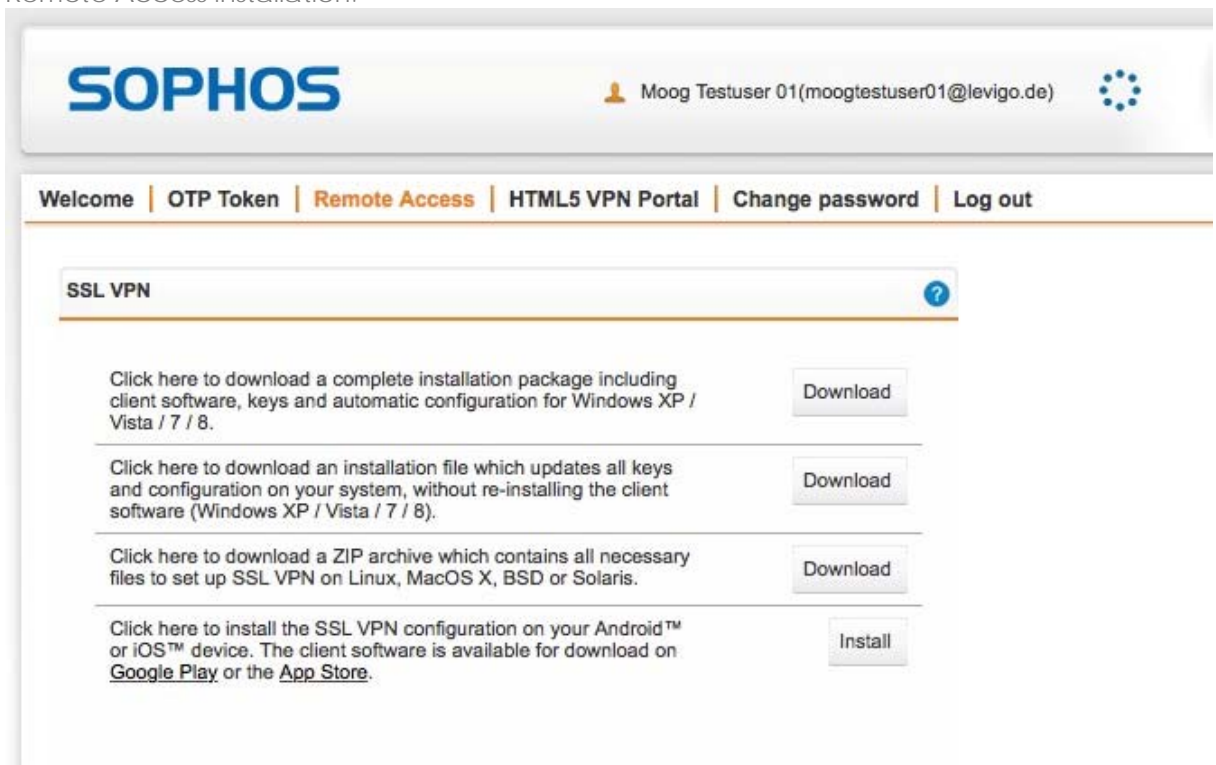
SOPHOS

Moog Testuser 01(moogtestuser01@levigo.de)

Welcome | OTP Token | Remote Access | HTML5 VPN Portal | Change password | Log out

SSL VPN

Click here to download a complete installation package including client software, keys and automatic configuration for Windows XP / Vista / 7 / 8.

Download

Click here to download an installation file which updates all keys and configuration on your system, without re-installing the client software (Windows XP / Vista / 7 / 8).

Download

Click here to download a ZIP archive which contains all necessary files to set up SSL VPN on Linux, MacOS X, BSD or Solaris.

Download

Click here to install the SSL VPN configuration on your Android™ or iOS™ device. The client software is available for download on Google Play or the App Store.

Install